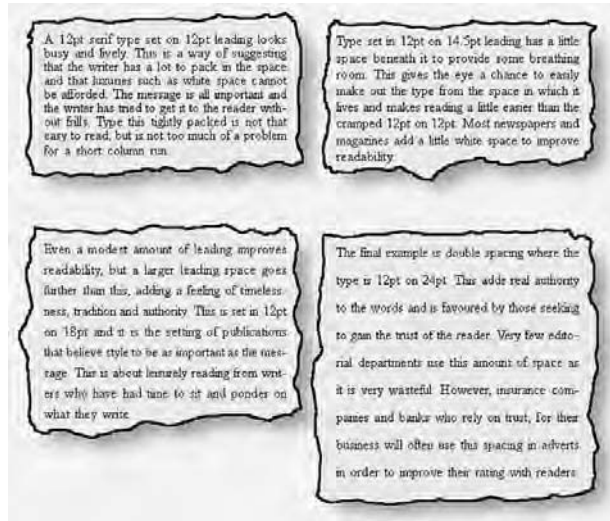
A 12pt serif type set on 12pt leading looks busy and lively. This is a way of suggesting that the writer has a lot to pack in the space and that luxuries such as white space cannot be afforded. The message is all important and the writer has tried to get it to the reader without frills. Type this tightly packed is not that easy to read, but is not too much of a problem for a short column run.

Type set in 12pt on 14.5pt leading has a little space beneath it to provide some breathing room. This gives the eye a chance to easily make out the type from the space in which it lives and makes reading a little easier than the cramped 12pt on 12pt. Most newspapers and magazines add a little white space to improve readability.

Even a modest amount of leading improves readability, but a larger leading space goes further than this, adding a feeling of timelessness, tradition and authority. This is set in 12pt on 18pt and it is the setting of publications that believe style to be as important as the message. This is about leisurely reading from writers who have had time to sit and ponder on what they write.

The final example is double spacing where the type is 12pt on 24pt. This adds real authority to the words and is favoured by those seeking to gain the trust of the reader. Very few editorial departments use this amount of space as it is very wasteful. However, insurance companies and banks who rely on trust, for their business will often use this spacing in adverts in order to improve their rating with readers.